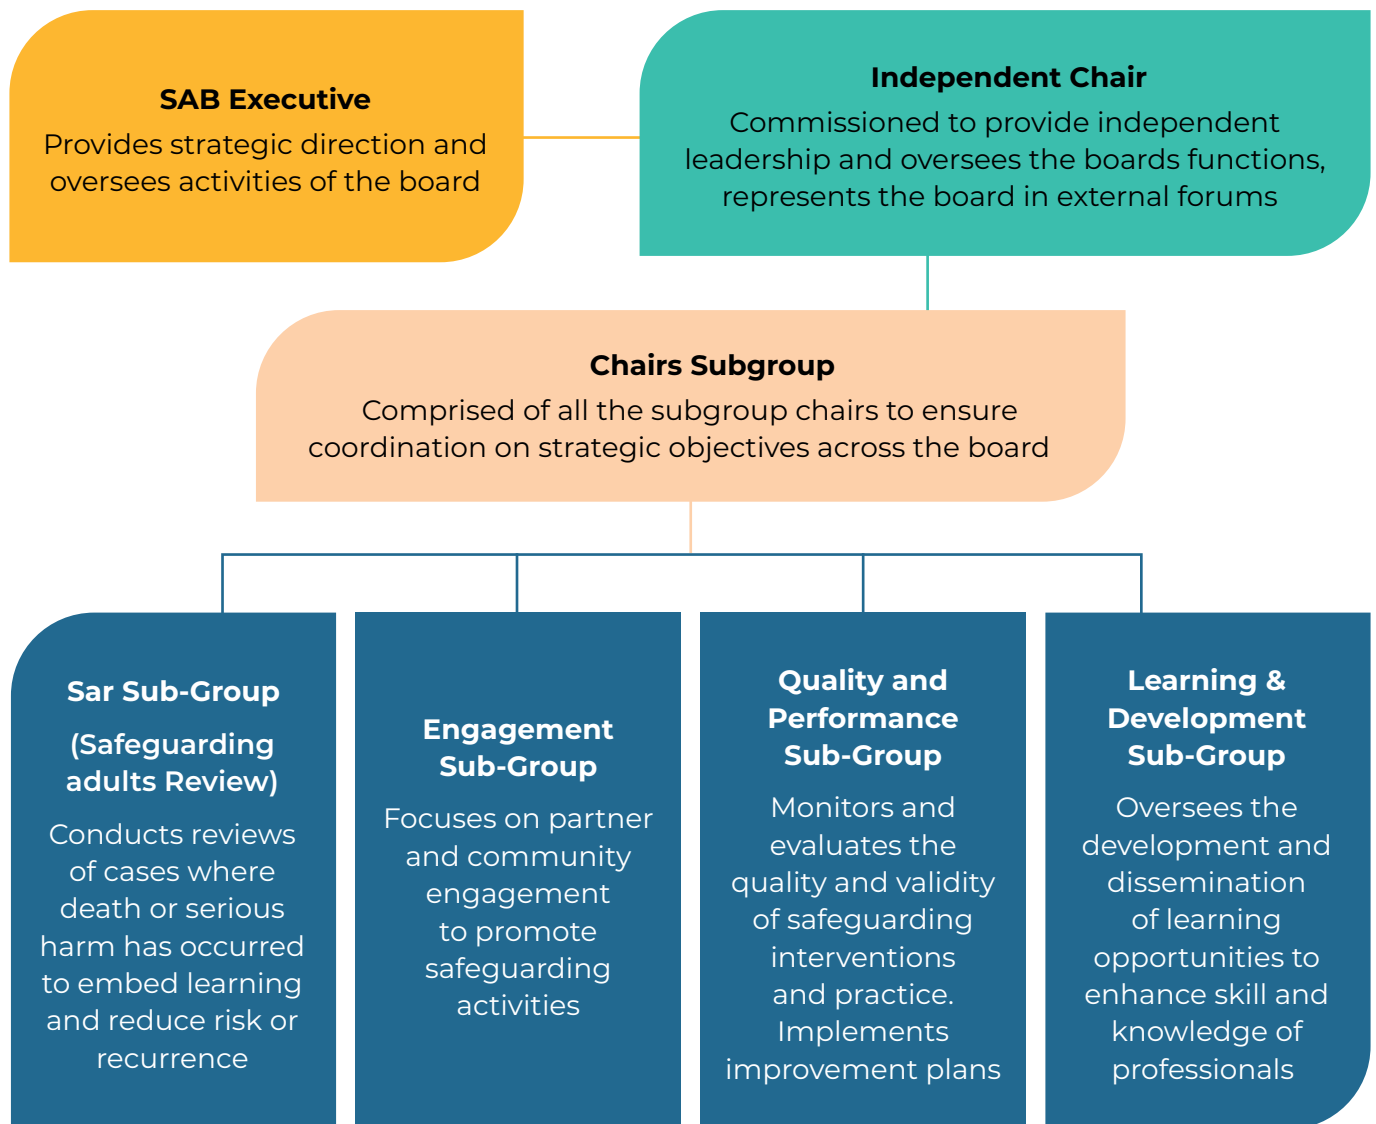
SAB Executive
Provides strategic direction and oversees activities of the board

Independent Chair
Commissioned to provide independent leadership and oversees the boards functions, represents the board in external forums

Chairs Subgroup
Comprised of all the subgroup chairs to ensure coordination on strategic objectives across the board

Sar Sub-Group

(Safeguarding adults Review)

Conducts reviews of cases where death or serious harm has occurred to embed learning and reduce risk or recurrence

Engagement Sub-Group

Focuses on partner and community engagement to promote safeguarding activities

Quality and Performance Sub-Group

Monitors and evaluates the quality and validity of safeguarding interventions and practice. Implements improvement plans

Learning & Development Sub-Group

Oversees the development and dissemination of learning opportunities to enhance skill and knowledge of professionals